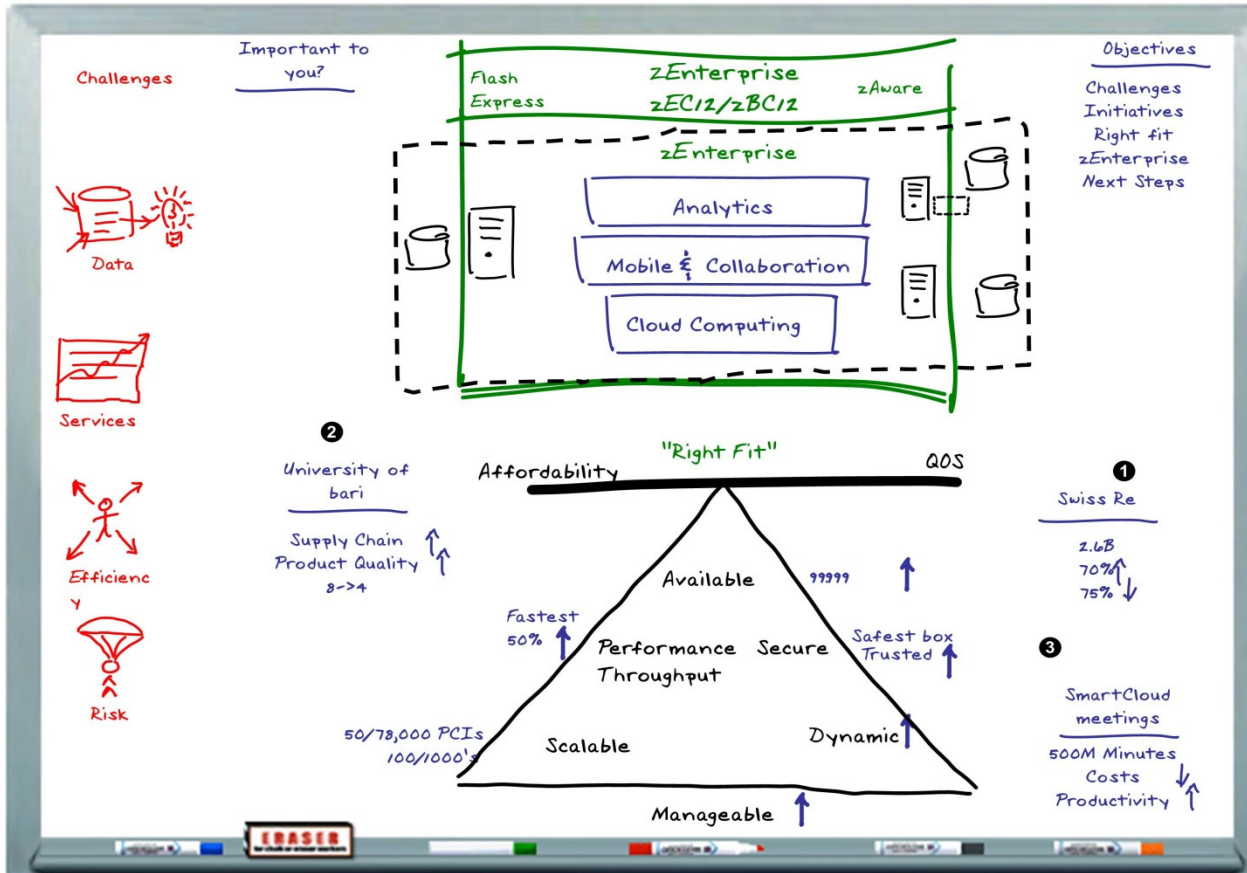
Challenges

Important to you?

Flash Express

zEnterprise zEC12/zBC12

zAware

Objectives

Challenges
Initiatives
Right fit
zEnterprise
Next Steps

zEnterprise

Analytics

Mobile & Collaboration

Cloud Computing

Data

Services

Efficienc y

Risk

2

University of bari

Supply Chain
Product Quality
8->4

"Right Fit"

Affordability

QOS

1

Swiss Re

2.6B
70%
75%

Available

99999

Fastest
50%

Performance
Throughput

Secure

Safest box
Trusted

3

SmartCloud meetings

500M Minutes
Costs
Productivity

50/78,000 PCIs
100/1000's

Scalable

Dynamic

Manageable

ERASER